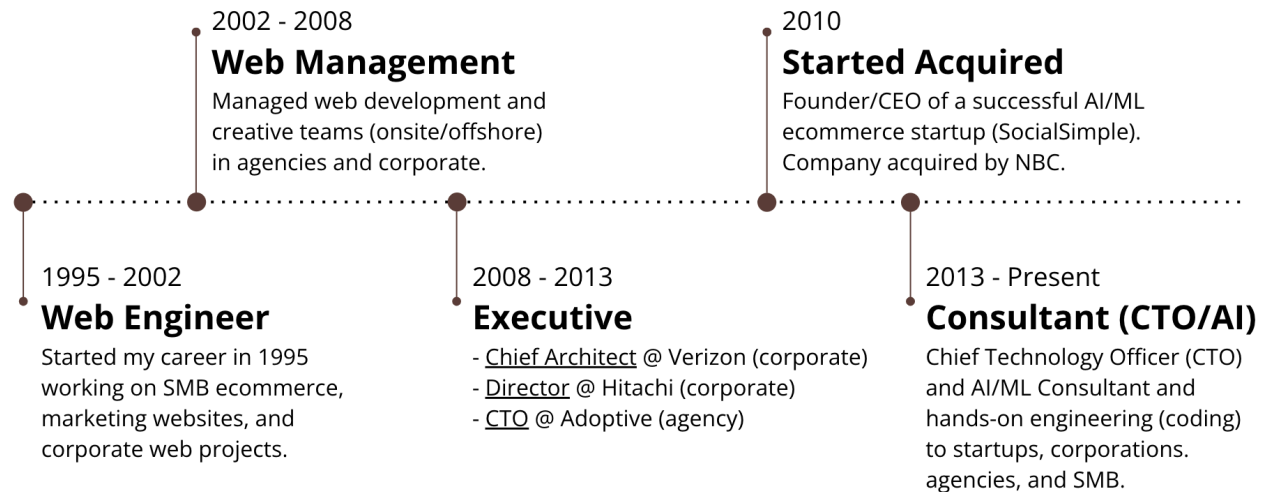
1995 - 2002
Web Engineer
Started my career in 1995 working on SMB ecommerce, marketing websites, and corporate web projects.

2002 - 2008
Web Management
Managed web development and creative teams (onsite/offshore) in agencies and corporate.

2008 - 2013
Executive
- Chief Architect @ Verizon (corporate)
- Director @ Hitachi (corporate)
- CTO @ Adoptive (agency)

2010
Started Acquired
Founder/CEO of a successful AI/ML ecommerce startup (SocialSimple). Company acquired by NBC.

2013 - Present
Consultant (CTO/AI)
Chief Technology Officer (CTO) and AI/ML Consultant and hands-on engineering (coding) to startups, corporations. agencies, and SMB.